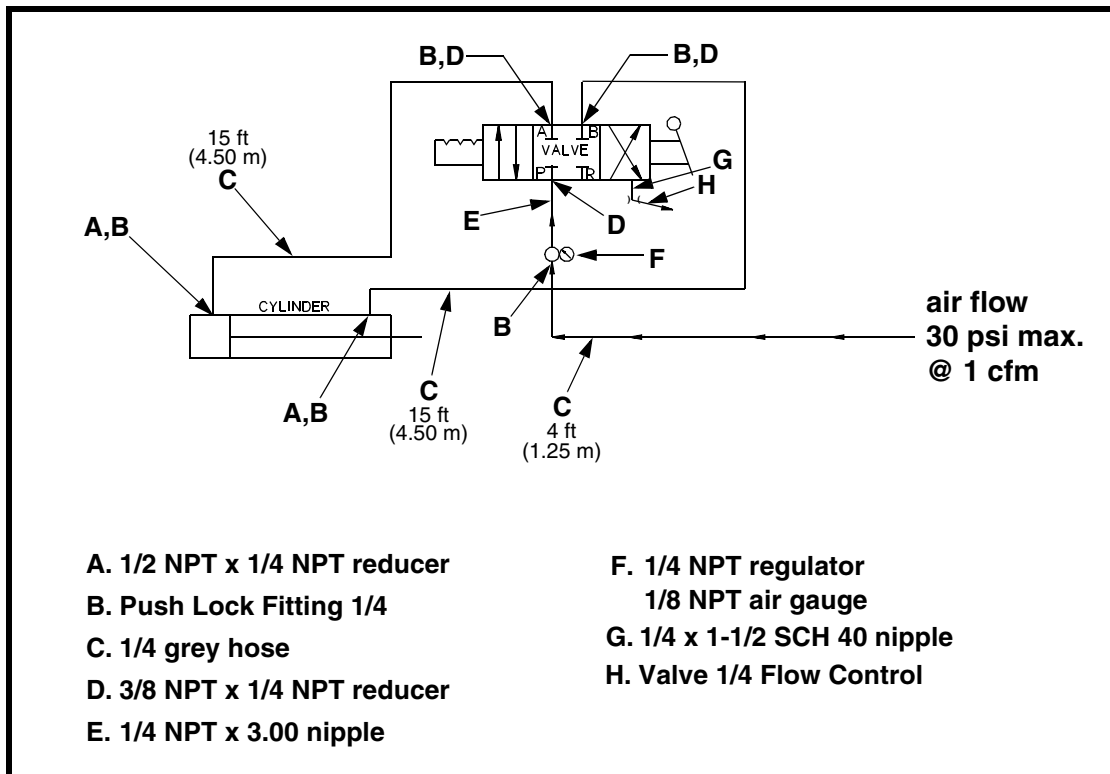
B,D

B,D

A

B

VALVE

P

R

15 ft
(4.50 m)
C

G

H

A,B

E

D

F

CYLINDER

B

air flow
30 psi max.
@ 1 cfm

A,B

C
15 ft
(4.50 m)

C
4 ft
(1.25 m)

A. 1/2 NPT x 1/4 NPT reducer

B. Push Lock Fitting 1/4

C. 1/4 grey hose

D. 3/8 NPT x 1/4 NPT reducer

E. 1/4 NPT x 3.00 nipple

F. 1/4 NPT regulator
1/8 NPT air gauge

G. 1/4 x 1-1/2 SCH 40 nipple

H. Valve 1/4 Flow Control